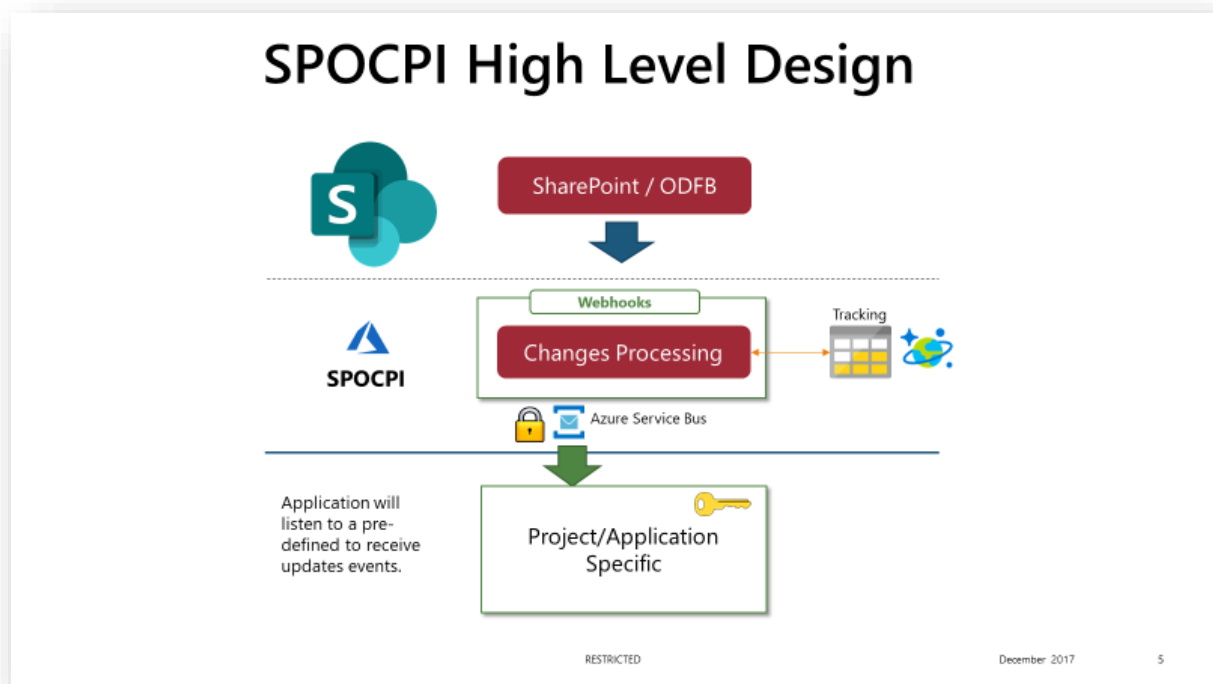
SPOCPI High Level Design

S

SharePoint / ODFB

Webhooks

Changes Processing

Tracking

SPOCPI

Azure Service Bus

Application will listen to a pre-defined to receive updates events.

Project/Application Specific

RESTRICTED

December 2017

5